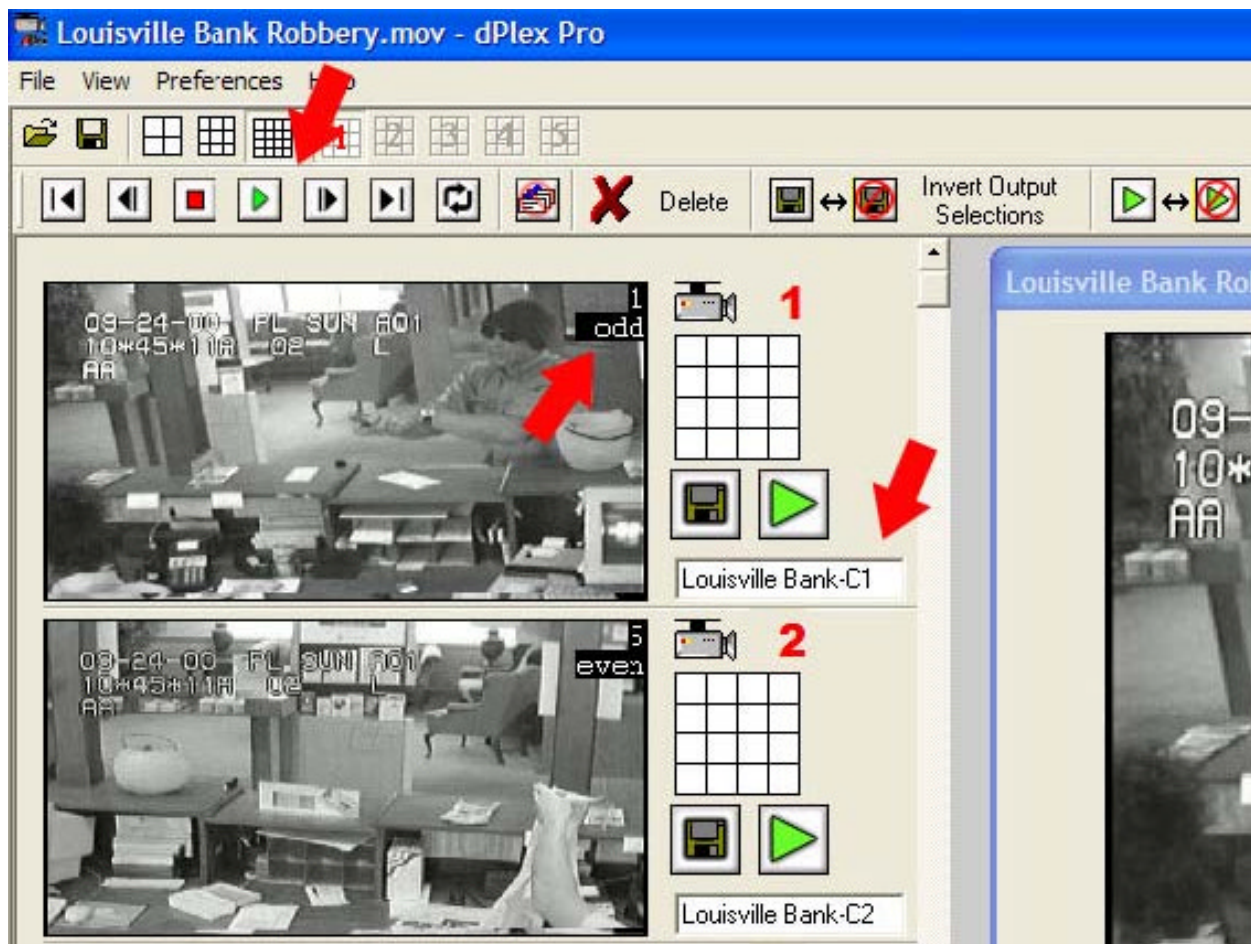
Louisville Bank Robbery.mov - dPlex Pro
File View Preferences H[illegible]

1 2 3 4 5

Delete
Invert Output Selections

09-24-00 FL SUN A01
10*45*11A 02 L
AA
1
odd

1

Louisville Bank-C1

09-24-00 FL SUN A01
10*45*11A 02 L
AA
5
even

2

Louisville Bank-C2

Louisville Bank Ro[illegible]

09-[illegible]
10*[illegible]
AA